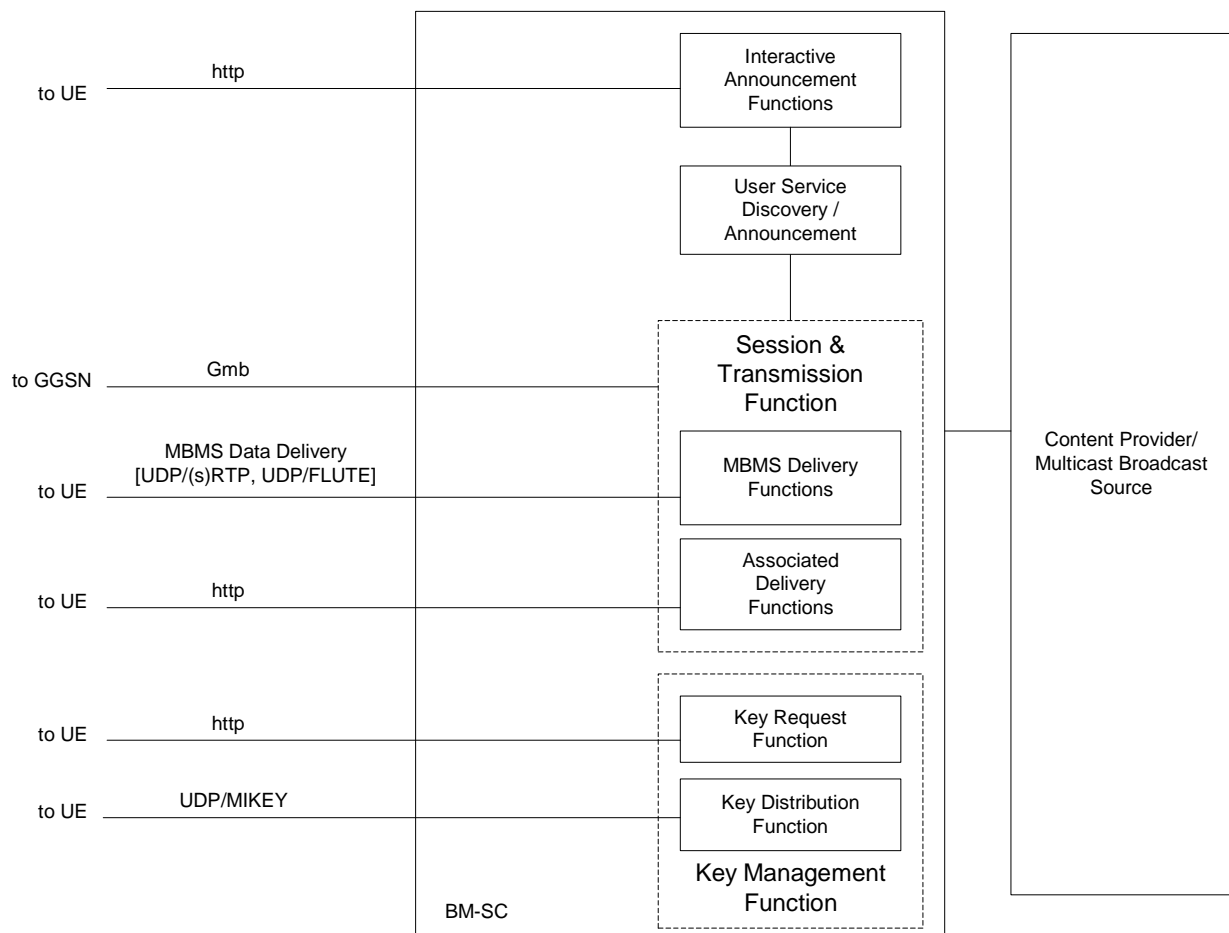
to UE
http

Interactive Announcement Functions

User Service Discovery / Announcement

to GGSN
Gmb

Session & Transmission Function

MBMS Data Delivery [UDP/(s)RTP, UDP/FLUTE]
to UE

MBMS Delivery Functions

to UE
http

Associated Delivery Functions

to UE
http

Key Request Function

to UE
UDP/MIKEY

Key Distribution Function

Key Management Function

BM-SC

Content Provider/ Multicast Broadcast Source